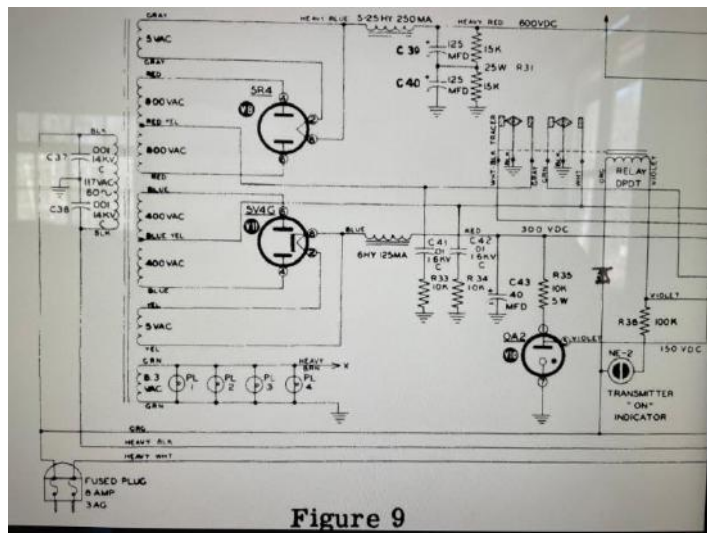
GRAY
5 VAC
GRAY
RED
800 VAC
RED YEL
800 VAC
RED
BLUE
400 VAC
BLUE YEL
400 VAC
BLUE
YEL
5 VAC
YEL
GRN
6.3 VAC
GRN
BLK
C37 .001 14KV
117 VAC 60~
C38 .001 14KV
BLK
5R4
V8
5V4G
V11
HEAVY BLUE
5-25 HY 250 MA
HEAVY RED
600 VDC
C39 125 MFD
C40 125 MFD
15K
25W R31
15K
WHT BLK TRACER
GRN
WHT
RELAY DPDT
VIOLET
BLUE
6 HY 125 MA
C41 .01 1.6 KV
C42 .01 1.6 KV
RED
300 VDC
R33 10K
R34 10K
C43 40 MFD
R35 10K 5W
OA2
V10
VIOLET
R38 100K
150 VDC
NE-2
TRANSMITTER "ON" INDICATOR
PL 1
PL 2
PL 3
PL 4
HEAVY BRN
GRN
HEAVY BLK
HEAVY WHT
FUSED PLUG 8 AMP 3AG
Figure 9